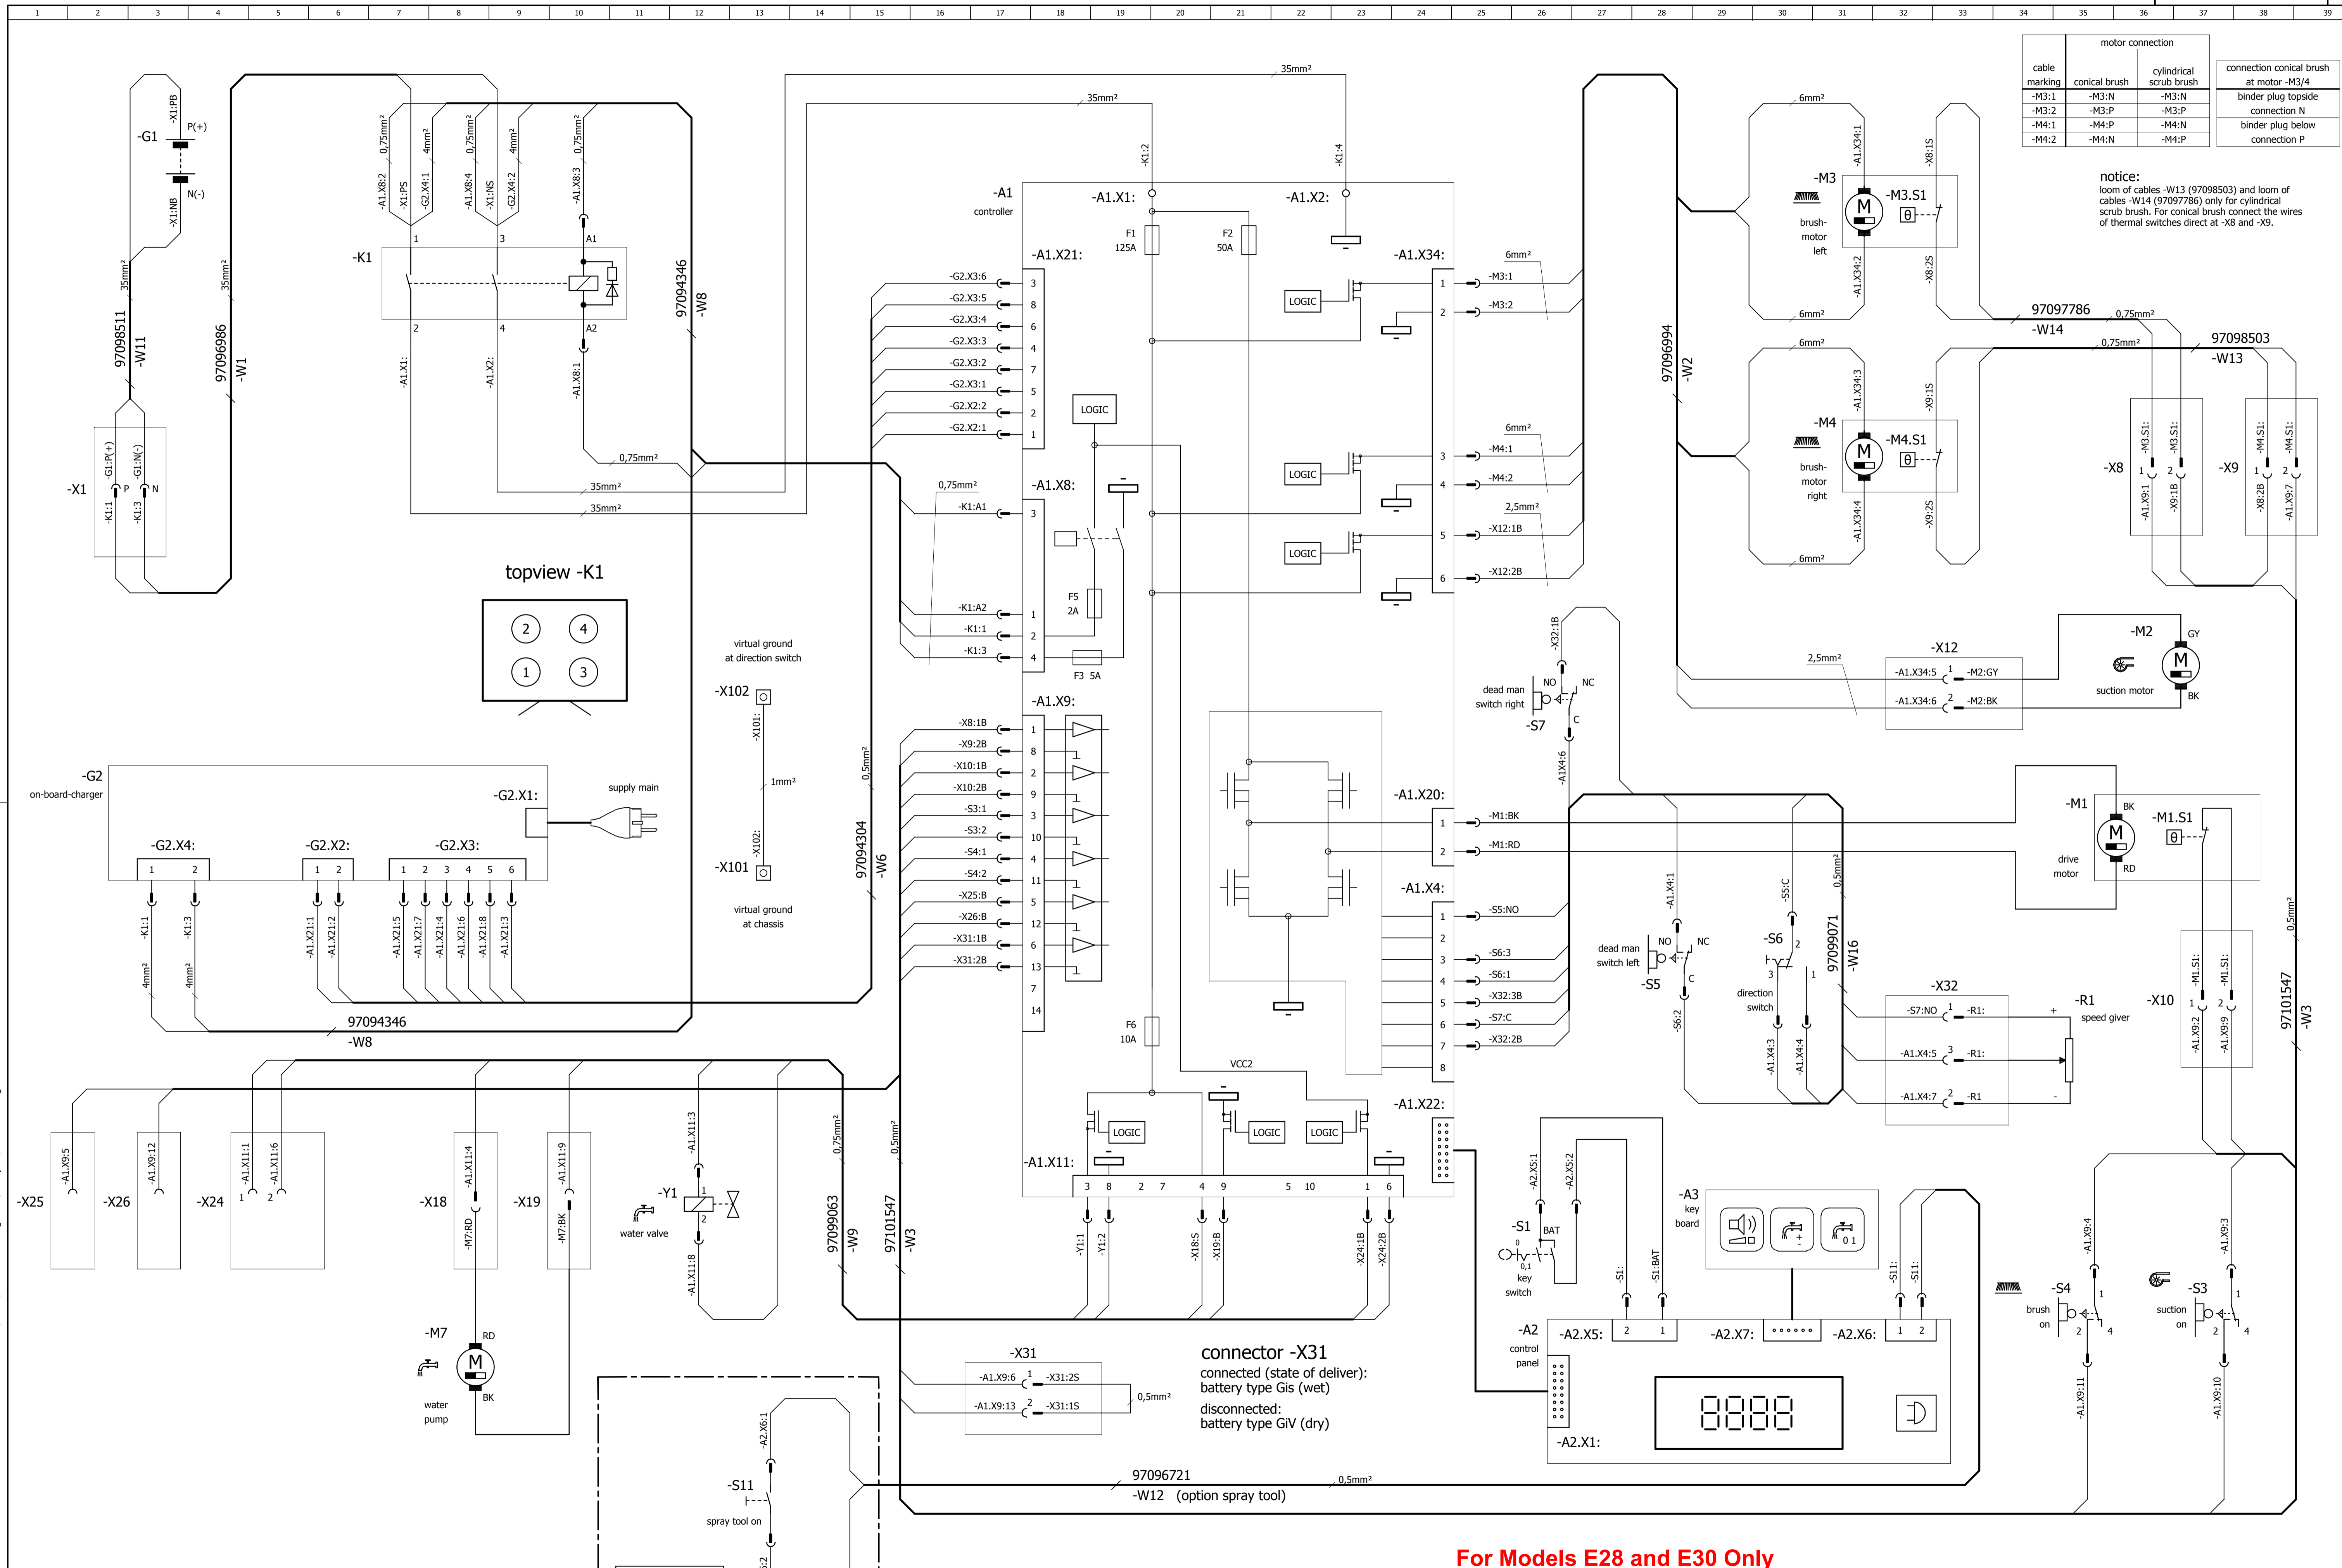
1 2 3 4 5 6 7 8 9 10 11 12 13 14 15 16 17 18 19 20 21 22 23 24 25 26 27 28 29 30 31 32 33 34 35 36 37 38 39

| cable marking | motor connection conical brush | motor connection cylindrical scrub brush |
|---|---|---|
| -M3:1 | -M3:N | -M3:N |
| -M3:2 | -M3:P | -M3:P |
| -M4:1 | -M4:P | -M4:N |
| -M4:2 | -M4:N | -M4:P |

connection conical brush at motor -M3/4
binder plug topside connection N
binder plug below connection P

notice:
loom of cables -W13 (97098503) and loom of cables -W14 (97097786) only for cylindrical scrub brush. For conical brush connect the wires of thermal switches direct at -X8 and -X9.

-G1 -X1:PB P(+) N(-) -X1:NB
35mm² 97098511 -W11 35mm² 97096986 -W1
-X1 -G1:P(+) -G1:N(-) P N -K1:1 -K1:3

-K1 0,75mm² 4mm² 0,75mm² 4mm² 0,75mm² -A1.X8:2 -X1:PS -G2.X4:1 -A1.X8:4 -X1:NS -G2.X4:2 -A1.X8:3 1 3 A1 2 4 A2 -A1.X1: -A1.X2: -A1.X8:1
97094346 -W8
0,75mm² 35mm² 35mm²

topview -K1
2 4 1 3

35mm² 35mm² -K1:2 -K1:4
-A1 controller -A1.X1: -A1.X2: F1 125A F2 50A
-A1.X21: -G2.X3:6 3 -G2.X3:5 8 -G2.X3:4 6 -G2.X3:3 4 -G2.X3:2 7 -G2.X3:1 5 -G2.X2:2 2 -G2.X2:1 1
LOGIC
-A1.X8: 0,75mm² -K1:A1 3 -K1:A2 1 -K1:1 2 -K1:3 4 F5 2A F3 5A
-A1.X34: 6mm² 1 -M3:1 2 -M3:2 6mm² 3 -M4:1 4 -M4:2 2,5mm² 5 -X12:1B 6 -X12:2B LOGIC LOGIC LOGIC LOGIC

virtual ground at direction switch
-X102 -X101: 1mm² -X102: -X101 virtual ground at chassis

-A1.X9: -X8:1B 1 -X9:2B 8 -X10:1B 2 -X10:2B 9 -S3:1 3 -S3:2 10 -S4:1 4 -S4:2 11 -X25:B 5 -X26:B 12 -X31:1B 6 -X31:2B 13 7 14
0,5mm² 97094304 -W6
F6 10A VCC2

-A1.X20: 1 -M1:BK 2 -M1:RD
-A1.X4: 1 -S5:NO 2 3 -S6:3 4 -S6:1 5 -X32:3B 6 -S7:C 7 -X32:2B 8
-A1.X22:
-A1.X11: 3 8 2 7 4 9 5 10 1 6
LOGIC LOGIC LOGIC
-Y1:1 -Y1:2 -X18:S -X19:B -X24:1B -X24:2B

-G2 on-board-charger -G2.X1: supply main
-G2.X4: 1 2 -G2.X2: 1 2 -G2.X3: 1 2 3 4 5 6
-K1:1 -K1:3 -A1.X21:1 -A1.X21:2 -A1.X21:5 -A1.X21:7 -A1.X21:4 -A1.X21:6 -A1.X21:8 -A1.X21:3
4mm² 4mm² 97094346 -W8

-X25 -A1.X9:5 -X26 -A1.X9:12 -X24 -A1.X11:1 -A1.X11:6 1 2 -X18 -A1.X11:4 -M7:RD -X19 -A1.X11:9 -M7:BK
-M7 RD BK water pump
-Y1 1 2 water valve -A1.X11:3 -A1.X11:8
0,75mm² 97099063 -W9 0,5mm² 97101547 -W3

-A2.X6:1 -S11 spray tool on

-X31 -A1.X9:6 1 -X31:2S -A1.X9:13 2 -X31:1S 0,5mm²
connector -X31
connected (state of deliver):
battery type Gis (wet)
disconnected:
battery type GiV (dry)

97096721 0,5mm²
-W12 (option spray tool)

-M3 brush-motor left -M3.S1 -A1.X34:1 -X8:1S -A1.X34:2 -X8:2S 6mm² 6mm²
97096994 -W2
97097786 -W14 0,75mm² 0,75mm² 97098503 -W13
-M4 brush-motor right -M4.S1 -A1.X34:3 -X9:1S -A1.X34:4 -X9:2S 6mm² 6mm²
-X8 -A1.M3.S1: -M3.S1: 1 2 -A1.X9:1 -X9:1B -X9 -M4.S1: -M4.S1: 1 2 -X8:2B -A1.X9:7

-X12 2,5mm² -A1.X34:5 1 -M2:GY -A1.X34:6 2 -M2:BK -M2 GY BK suction motor
-X32:1B dead man switch right NO NC C -S7 -A1X4:6
-M1 BK -M1.S1 drive motor RD
0,5mm² -A1.X4:1 -S5:C dead man switch left NO NC C -S5 -S6:2 -S6 2 3 1 direction switch -A1.X4:3 -A1.X4:4
97099071 -W16
-X32 -S7:NO 1 -R1: -A1.X4:5 3 -R1: -A1.X4:7 2 -R1 + - -R1 speed giver
-X10 -M1.S1: -M1.S1: 1 2 -A1.X9:2 -A1.X9:9 0,5mm² 97101547 -W3

-A2.X5:1 -A2.X5:2 -S1 BAT 0 0,1 key key switch -S1: -S1:BAT
-A3 key board -S11: -S11:
-A2 control panel -A2.X5: 2 1 -A2.X7: -A2.X6: 1 2 -A2.X1:
8888
-A1.X9:4 -S4 brush on 1 2 4 -A1.X9:11
-A1.X9:3 -S3 suction on 1 2 4 -A1.X9:10

For Models E28 and E30 Only